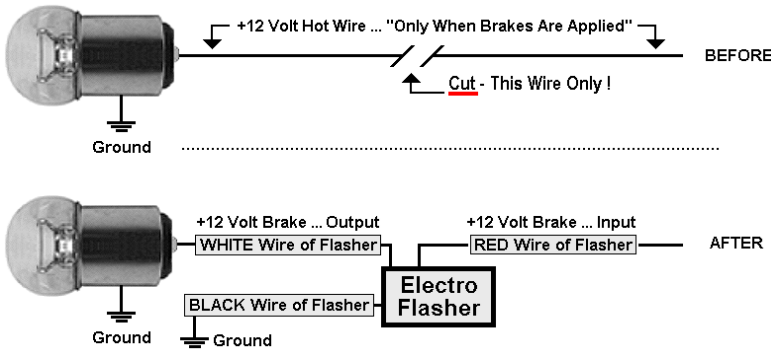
+12 Volt Hot Wire ... "Only When Brakes Are Applied"

BEFORE

Cut - This Wire Only !

Ground

+12 Volt Brake ... Output

WHITE Wire of Flasher

+12 Volt Brake ... Input

RED Wire of Flasher

AFTER

Electro Flasher

BLACK Wire of Flasher

Ground

Ground